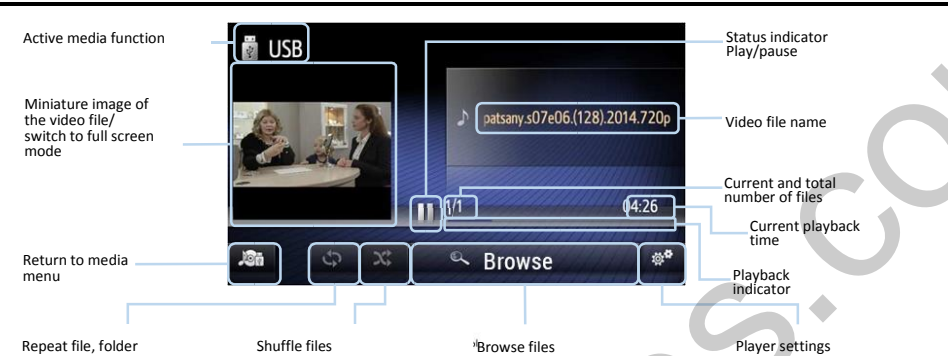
Active media function

USB

Miniature image of the video file/ switch to full screen mode

Return to media menu

Repeat file, folder

Shuffle files

Browse

Browse files

Player settings

Status indicator Play/pause

patsany.s07e06.(128).2014.720p

Video file name

1/1

Current and total number of files

04:26

Current playback time

Playback indicator